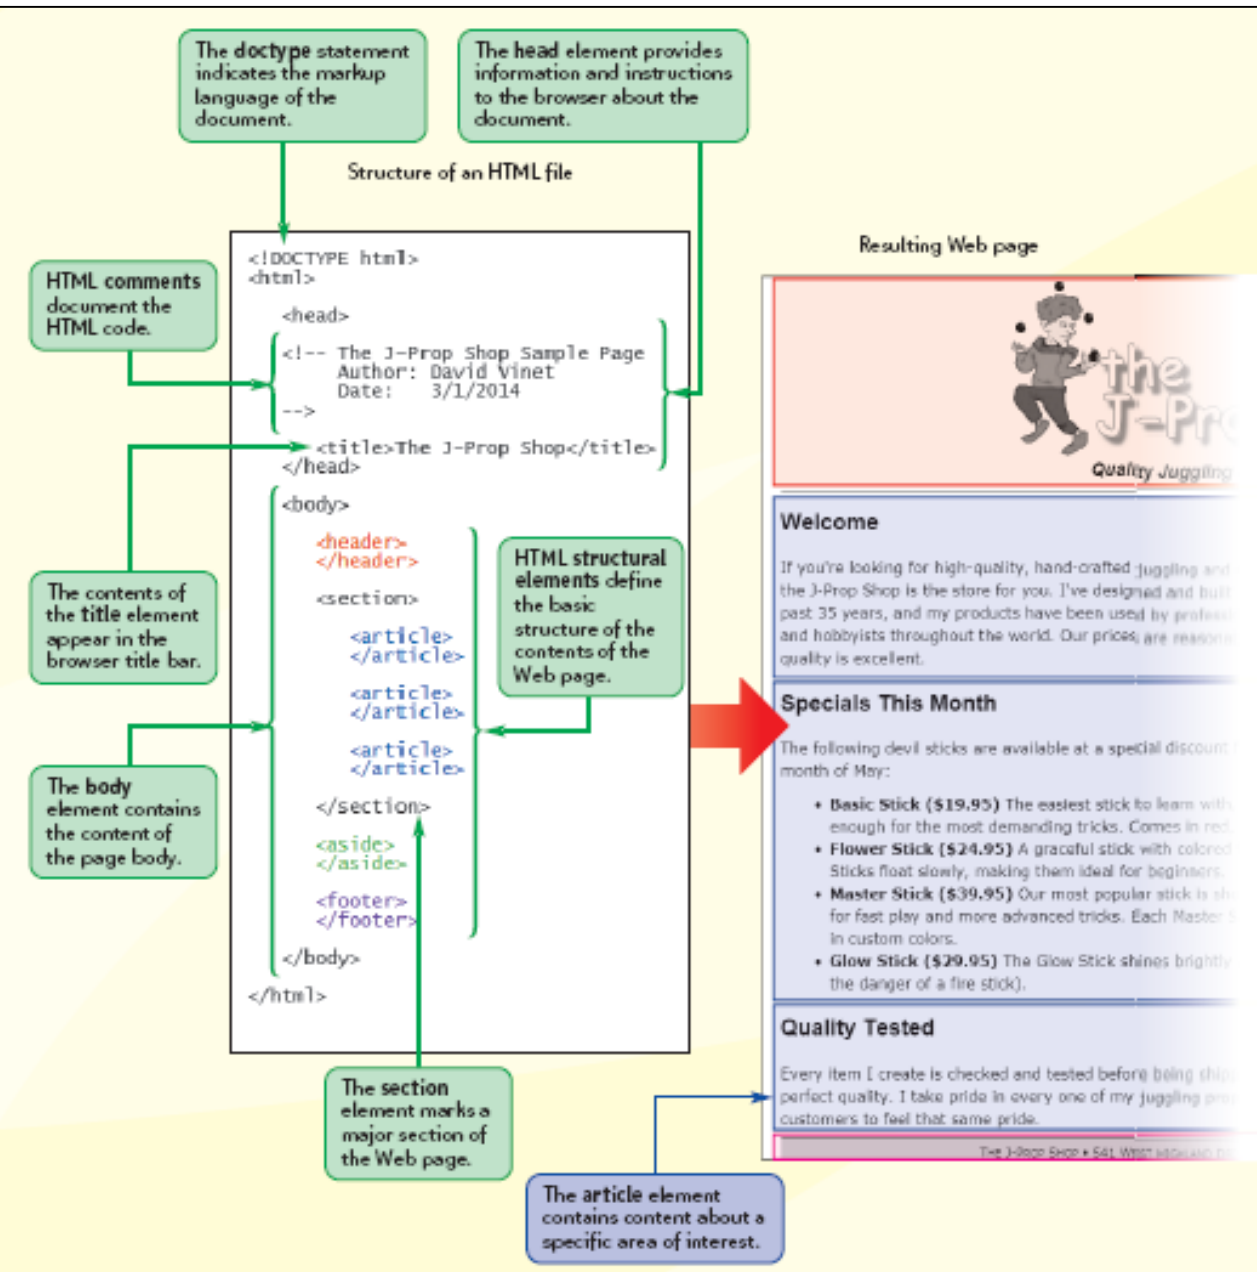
The doctype statement indicates the markup language of the document.

The head element provides information and instructions to the browser about the document.

Structure of an HTML file

HTML comments document the HTML code.

The contents of the title element appear in the browser title bar.

The body element contains the content of the page body.

<!DOCTYPE html>
<html>

<head>

<!-- The J-Prop Shop Sample Page
     Author: David Vinet
     Date:   3/1/2014
-->

<title>The J-Prop Shop</title>
</head>

<body>

<header>
</header>

<section>

<article>
</article>

<article>
</article>

<article>
</article>

</section>

<aside>
</aside>

<footer>
</footer>

</body>

</html>

HTML structural elements define the basic structure of the contents of the Web page.

The section element marks a major section of the Web page.

The article element contains content about a specific area of interest.

Resulting Web page

the J-Pr

Quality Juggling

Welcome

If you're looking for high-quality, hand-crafted juggling and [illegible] the J-Prop Shop is the store for you. I've designed and buil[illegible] past 35 years, and my products have been used by profes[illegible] and hobbyists throughout the world. Our prices are reason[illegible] quality is excellent.

Specials This Month

The following devil sticks are available at a special discount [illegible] month of May:

• Basic Stick ($19.95) The easiest stick to learn with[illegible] enough for the most demanding tricks. Comes in red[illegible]
• Flower Stick ($24.95) A graceful stick with colored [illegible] Sticks float slowly, making them ideal for beginners.
• Master Stick ($39.95) Our most popular stick is sh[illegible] for fast play and more advanced tricks. Each Master S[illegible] in custom colors.
• Glow Stick ($29.95) The Glow Stick shines brightly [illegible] the danger of a fire stick).

Quality Tested

Every item I create is checked and tested before being ship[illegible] perfect quality. I take pride in every one of my juggling pro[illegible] customers to feel that same pride.

The J-Prop Shop • 541 West Highland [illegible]